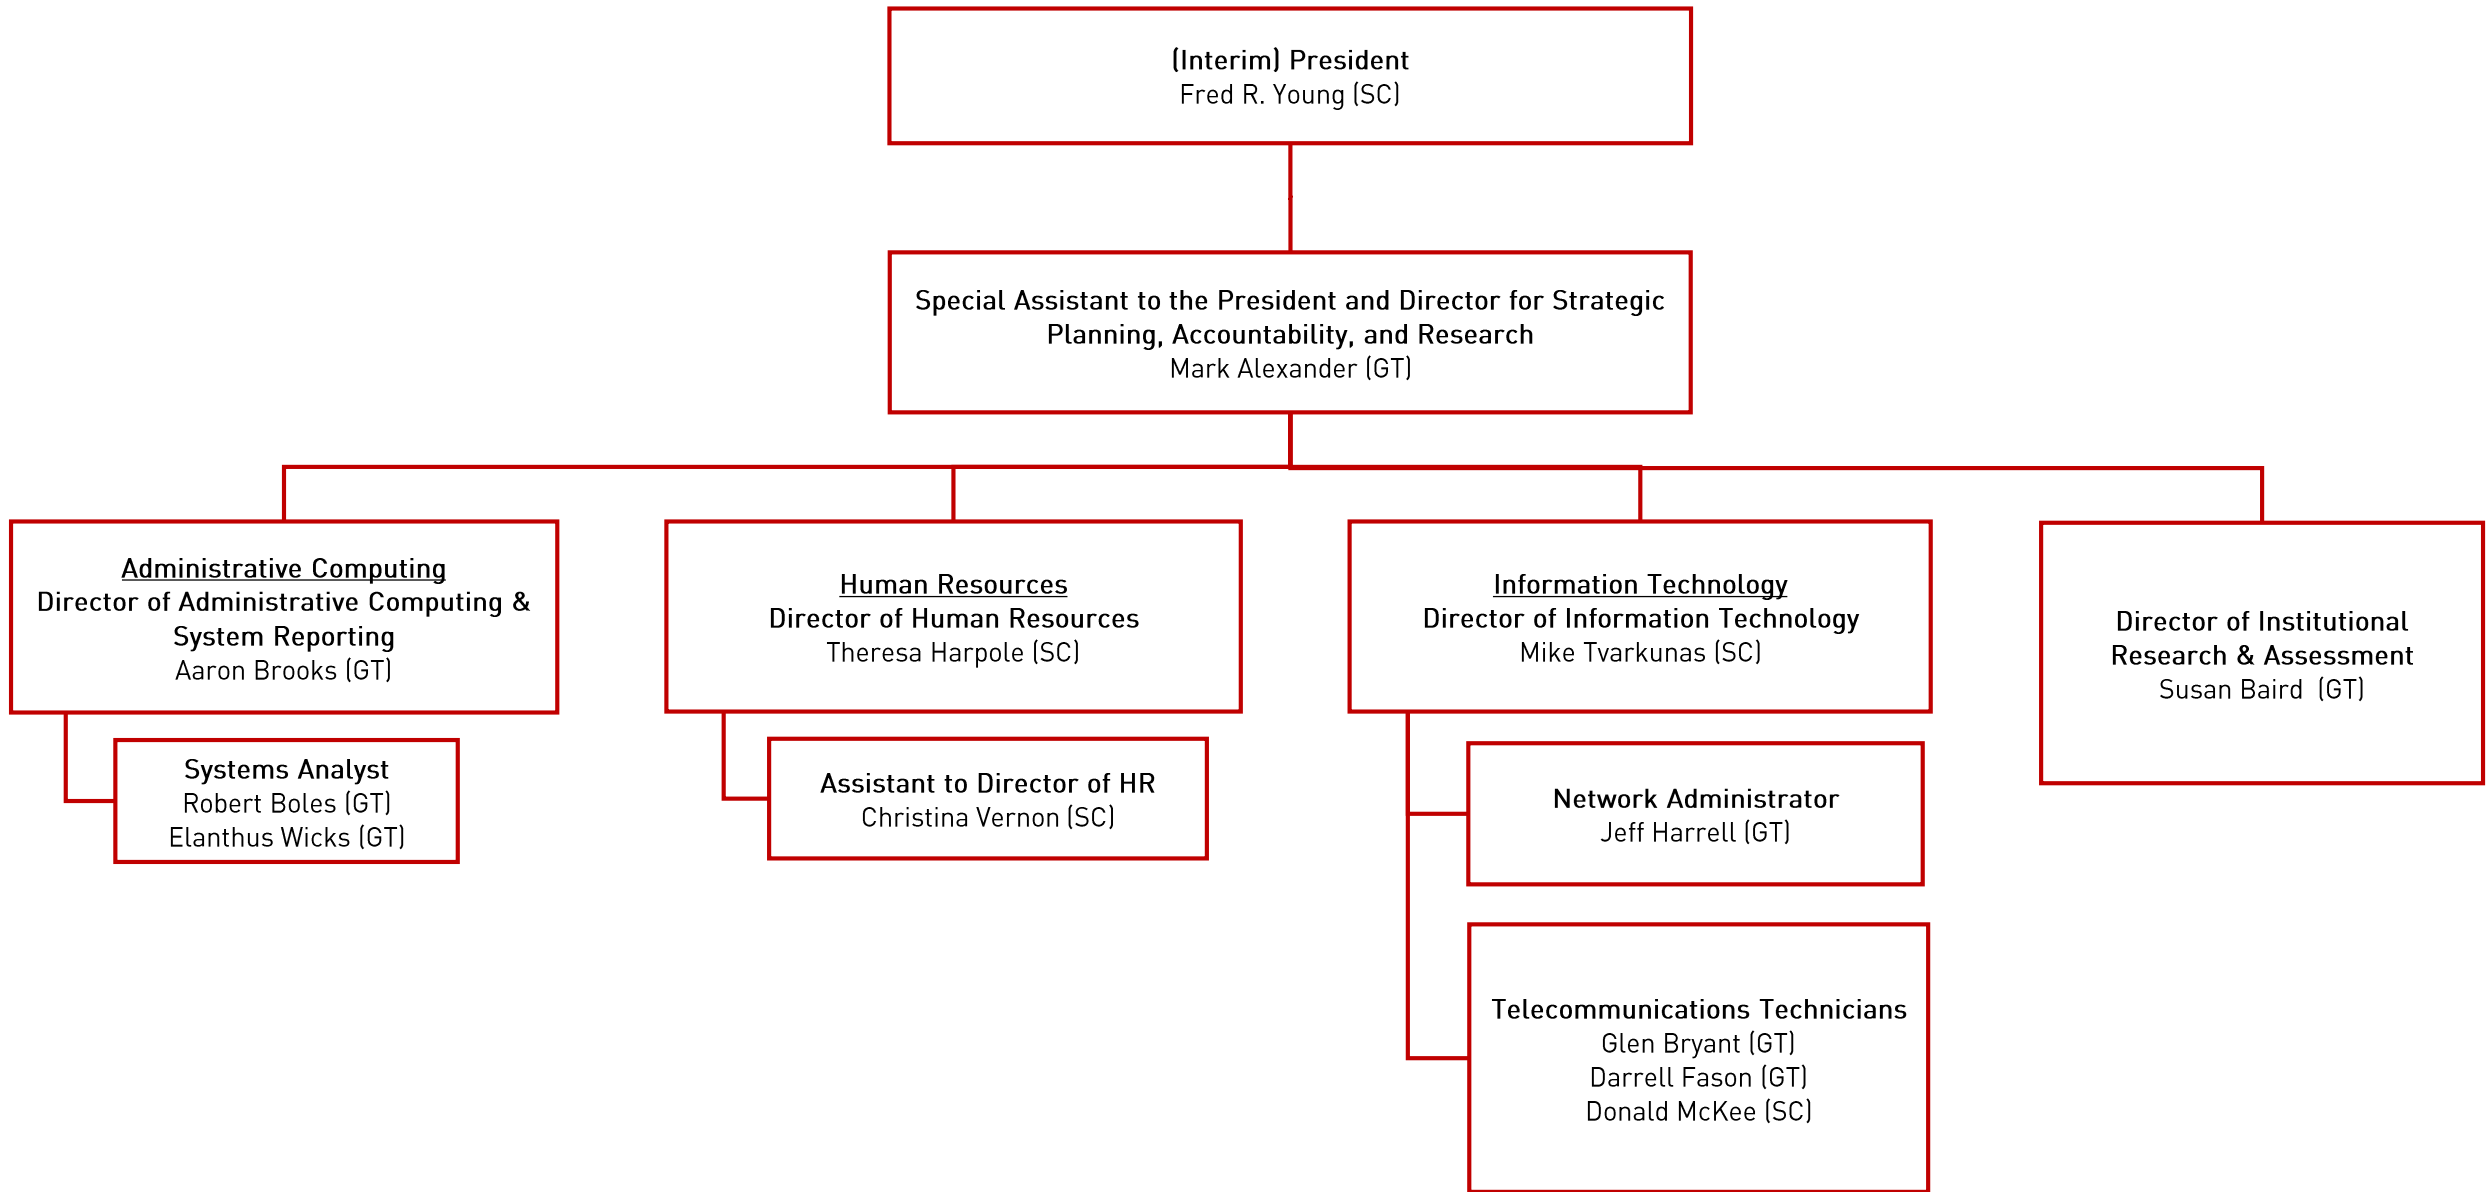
(Interim) President
Fred R. Young (SC)

Special Assistant to the President and Director for Strategic Planning, Accountability, and Research
Mark Alexander (GT)

Administrative Computing
Director of Administrative Computing & System Reporting
Aaron Brooks (GT)

Systems Analyst
Robert Boles (GT)
Elanthus Wicks (GT)

Human Resources
Director of Human Resources
Theresa Harpole (SC)

Assistant to Director of HR
Christina Vernon (SC)

Information Technology
Director of Information Technology
Mike Tvarkunas (SC)

Network Administrator
Jeff Harrell (GT)

Telecommunications Technicians
Glen Bryant (GT)
Darrell Fason (GT)
Donald McKee (SC)

Director of Institutional Research & Assessment
Susan Baird (GT)